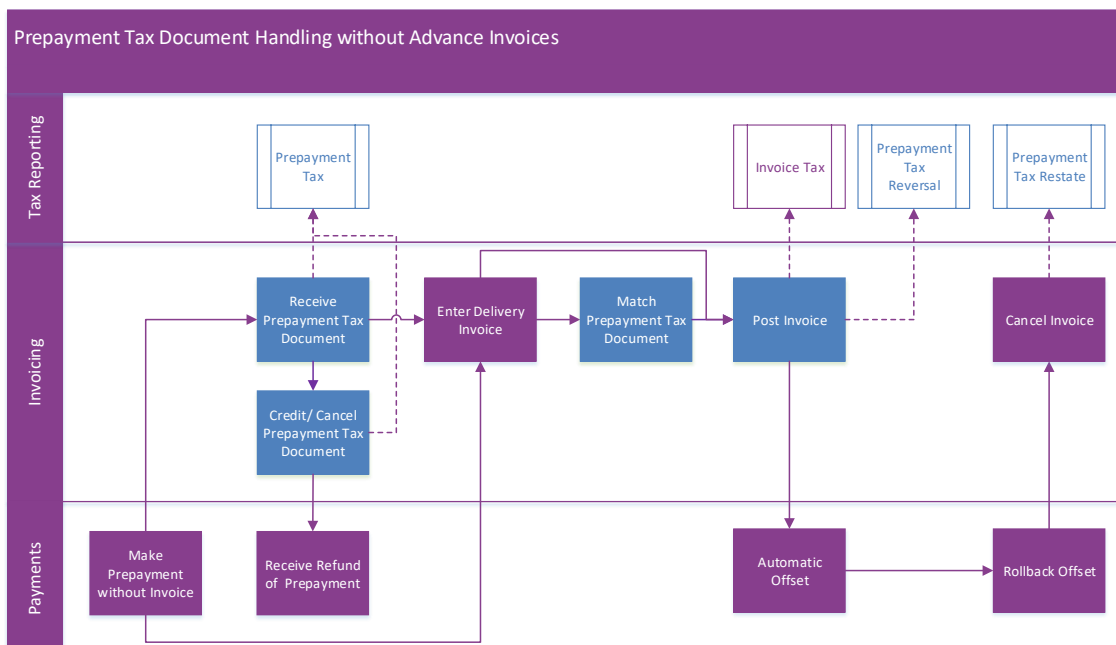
Prepayment Tax Document Handling without Advance Invoices

Tax Reporting

Prepayment Tax

Invoice Tax

Prepayment Tax Reversal

Prepayment Tax Restate

Invoicing

Receive Prepayment Tax Document

Enter Delivery Invoice

Match Prepayment Tax Document

Post Invoice

Cancel Invoice

Credit/ Cancel Prepayment Tax Document

Payments

Make Prepayment without Invoice

Receive Refund of Prepayment

Automatic Offset

Rollback Offset